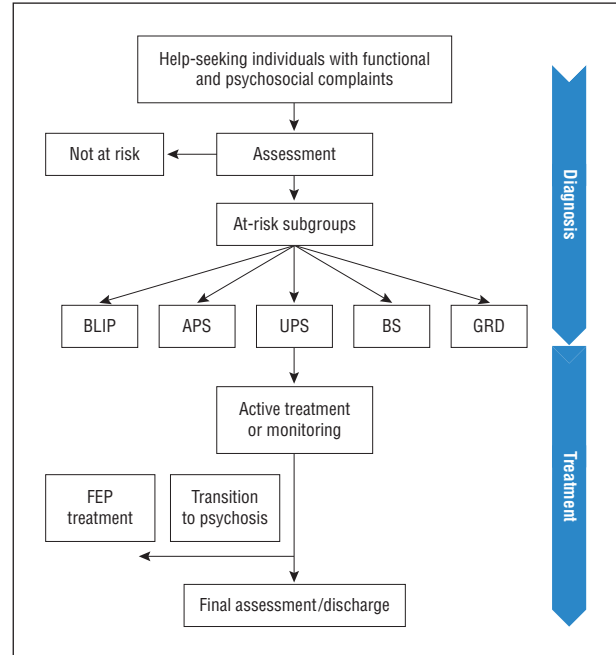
Help-seeking individuals with functional and psychosocial complaints

Not at risk

Assessment

At-risk subgroups

BLIP

APS

UPS

BS

GRD

Active treatment or monitoring

FEP treatment

Transition to psychosis

Final assessment/discharge

Diagnosis

Treatment